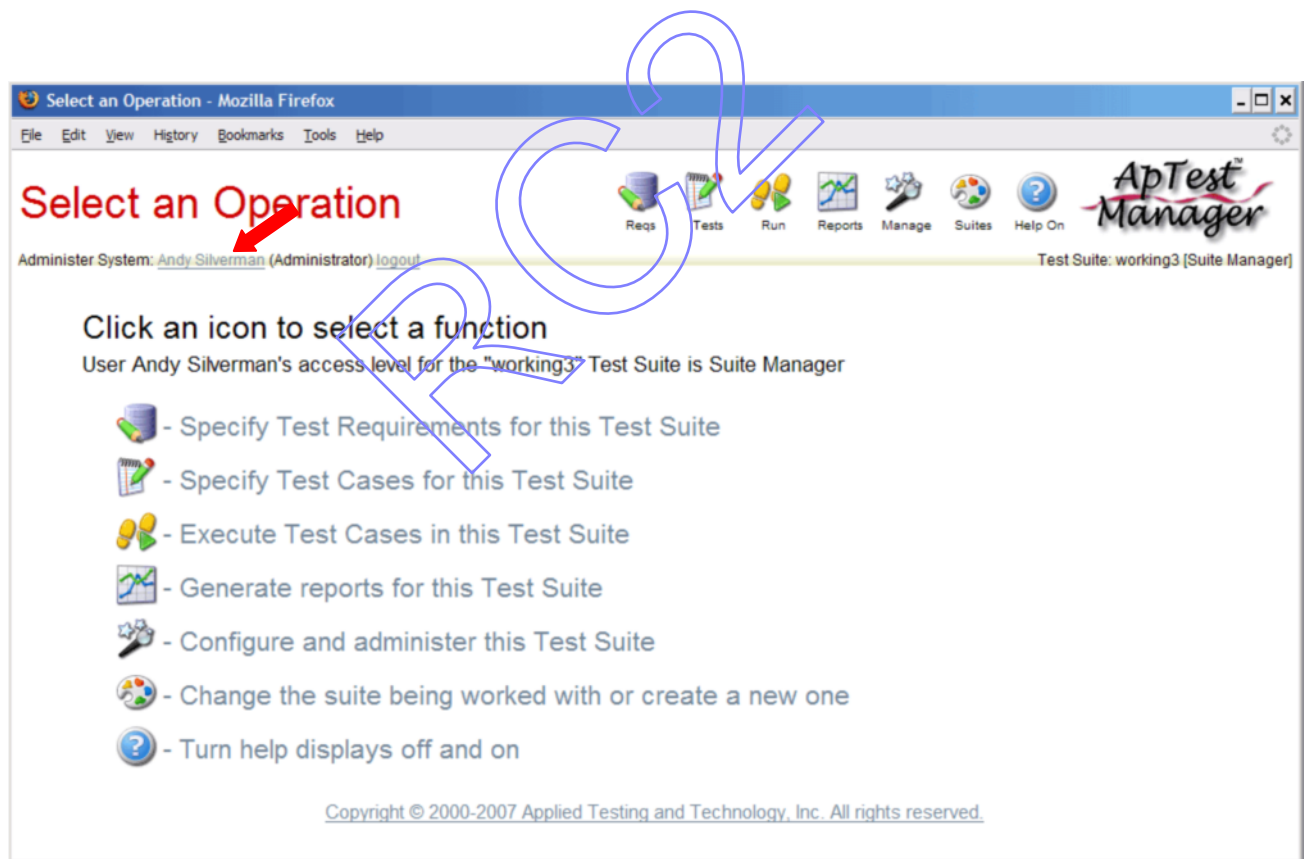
Select an Operation - Mozilla Firefox

File Edit View History Bookmarks Tools Help

Select an Operation

Reqs Tests Run Reports Manage Suites Help On

ApTest™ Manager

Administer System: Andy Silverman (Administrator) logout

Test Suite: working3 [Suite Manager]

RC2

Click an icon to select a function

User Andy Silverman's access level for the "working3" Test Suite is Suite Manager

- Specify Test Requirements for this Test Suite

- Specify Test Cases for this Test Suite

- Execute Test Cases in this Test Suite

- Generate reports for this Test Suite

- Configure and administer this Test Suite

- Change the suite being worked with or create a new one

- Turn help displays off and on

Copyright © 2000-2007 Applied Testing and Technology, Inc. All rights reserved.